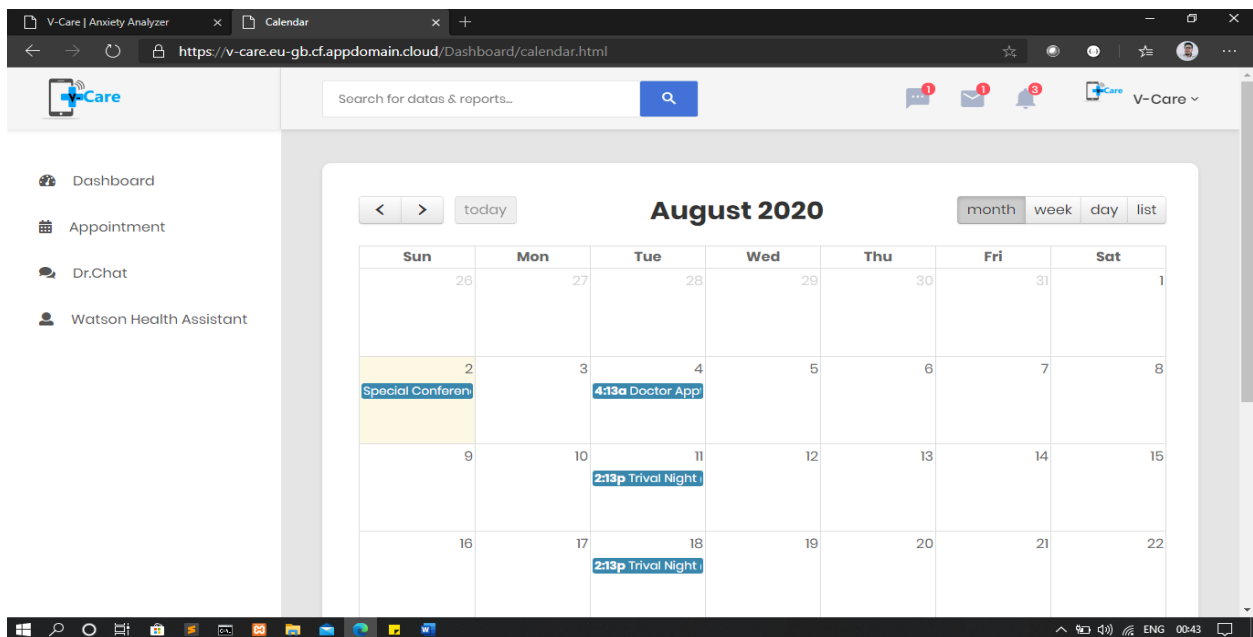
V-Care | Anxiety Analyzer
Calendar

https://v-care.eu-gb.cf.appdomain.cloud/Dashboard/calendar.html

V-Care

Search for datas & reports...

1 1 3

V-Care

Dashboard

Appointment

Dr.Chat

Watson Health Assistant

today

August 2020

month week day list

| Sun | Mon | Tue | Wed | Thu | Fri | Sat |
|---|---|---|---|---|---|---|
| 26 | 27 | 28 | 29 | 30 | 31 | 1 |
| 2 Special Conferen | 3 | 4 4:13a Doctor App | 5 | 6 | 7 | 8 |
| 9 | 10 | 11 2:13p Trival Night | 12 | 13 | 14 | 15 |
| 16 | 17 | 18 2:13p Trival Night | 19 | 20 | 21 | 22 |

ENG 00:43